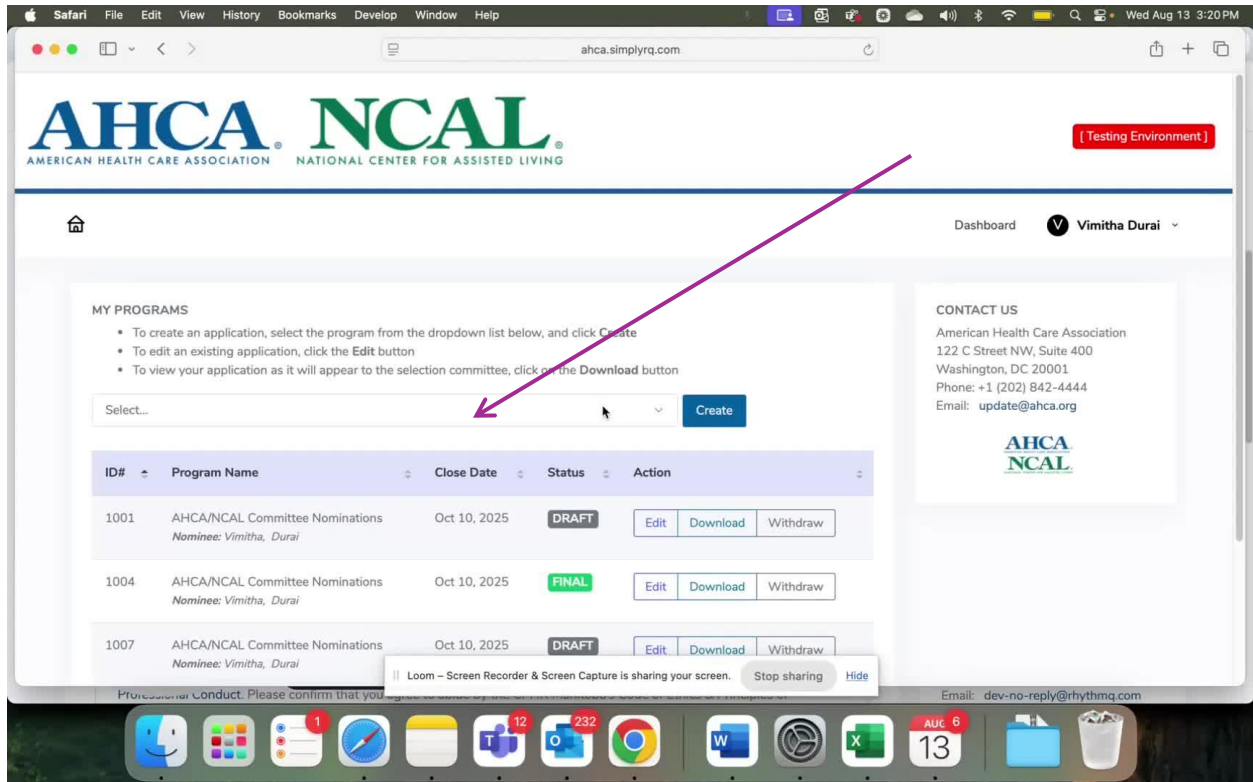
Safari File Edit View History Bookmarks Develop Window Help

Wed Aug 13 3:20PM

ahca.simplyrq.com

AHCA. AMERICAN HEALTH CARE ASSOCIATION

NCAL. NATIONAL CENTER FOR ASSISTED LIVING

[ Testing Environment ]

Dashboard

V Vimitha Durai

MY PROGRAMS

• To create an application, select the program from the dropdown list below, and click Create
• To edit an existing application, click the Edit button
• To view your application as it will appear to the selection committee, click on the Download button

Select...

Create

| ID# | Program Name | Close Date | Status | Action |
|---|---|---|---|---|
| 1001 | AHCA/NCAL Committee Nominations *Nominee: Vimitha, Durai* | Oct 10, 2025 | DRAFT | Edit Download Withdraw |
| 1004 | AHCA/NCAL Committee Nominations *Nominee: Vimitha, Durai* | Oct 10, 2025 | FINAL | Edit Download Withdraw |
| 1007 | AHCA/NCAL Committee Nominations *Nominee: Vimitha, Durai* | Oct 10, 2025 | DRAFT | Edit Download Withdraw |

CONTACT US
American Health Care Association
122 C Street NW, Suite 400
Washington, DC 20001
Phone: +1 (202) 842-4444
Email: update@ahca.org

AHCA NCAL

Loom – Screen Recorder & Screen Capture is sharing your screen. Stop sharing Hide

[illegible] Conduct. Please confirm that you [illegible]

Email: dev-no-reply@rhythmq.com

1 12 232 AUG 6 13